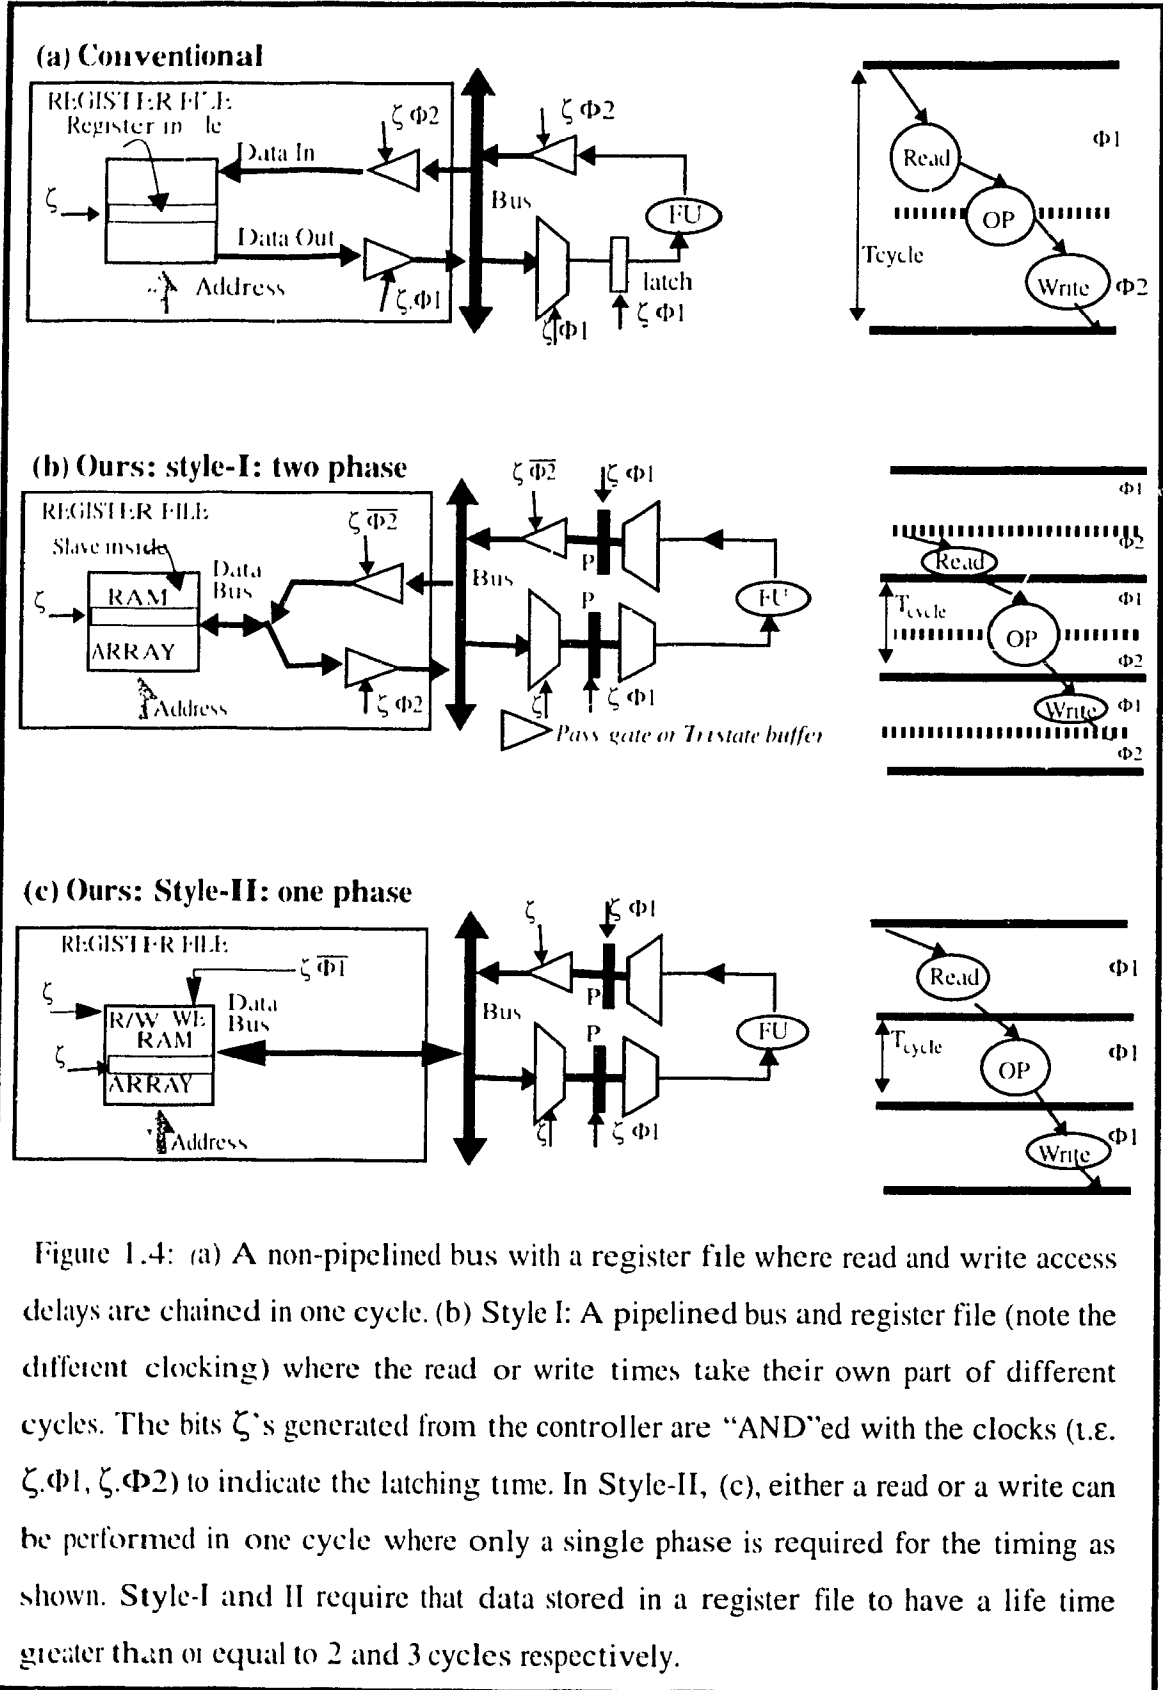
(a) Conventional

REGISTER FILE
Register in file
$\zeta$
Data In
Data Out
Address
$\zeta\Phi2$
$\zeta.\Phi1$
Bus
$\zeta\Phi2$
FU
latch
$\zeta\Phi1$
$\zeta\Phi1$

Read
OP
Write
Tcycle
$\Phi1$
$\Phi2$

(b) Ours: style-I: two phase

REGISTER FILE
Slave inside
$\zeta$
RAM
ARRAY
Address
Data Bus
$\zeta\overline{\Phi2}$
$\zeta\Phi2$
Bus
$\zeta\overline{\Phi2}$
$\zeta\Phi1$
P
P
FU
$\zeta$
$\zeta\Phi1$
Pass gate or Tristate buffer

$\Phi1$
$\Phi2$
Read
$T_{cycle}$
$\Phi1$
OP
$\Phi2$
Write
$\Phi1$
$\Phi2$

(c) Ours: Style-II: one phase

REGISTER FILE
$\zeta\overline{\Phi1}$
$\zeta$
$\zeta$
R/W WE
RAM
ARRAY
Address
Data Bus
Bus
$\zeta$
$\zeta\Phi1$
P
P
FU
$\zeta$
$\zeta\Phi1$

Read
$\Phi1$
$T_{cycle}$
OP
$\Phi1$
Write
$\Phi1$

Figure 1.4: (a) A non-pipelined bus with a register file where read and write access delays are chained in one cycle. (b) Style I: A pipelined bus and register file (note the different clocking) where the read or write times take their own part of different cycles. The bits $\zeta$'s generated from the controller are "AND"ed with the clocks (i.ε. $\zeta.\Phi1$, $\zeta.\Phi2$) to indicate the latching time. In Style-II, (c), either a read or a write can be performed in one cycle where only a single phase is required for the timing as shown. Style-I and II require that data stored in a register file to have a life time greater than or equal to 2 and 3 cycles respectively.